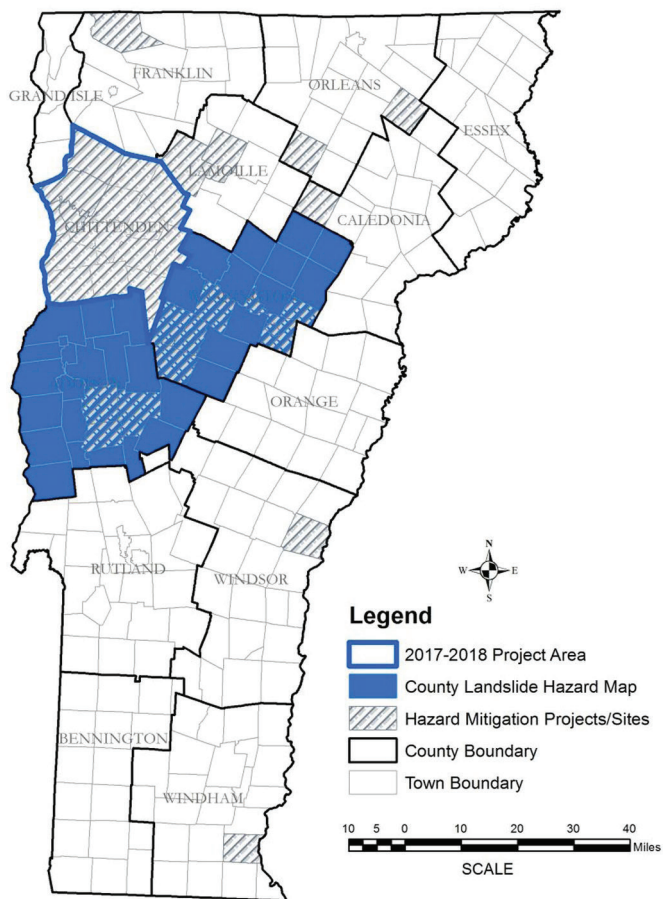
FRANKLIN
ORLEANS
GRAND ISLE
ESSEX
LAMOILLE
CHITTENDEN
CALEDONIA
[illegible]
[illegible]
ORANGE
RUTLAND
WINDSOR
N
W
E
S
Legend
2017-2018 Project Area
County Landslide Hazard Map
Hazard Mitigation Projects/Sites
County Boundary
Town Boundary
BENNINGTON
WINDHAM
10 5 0 10 20 30 40
Miles
SCALE